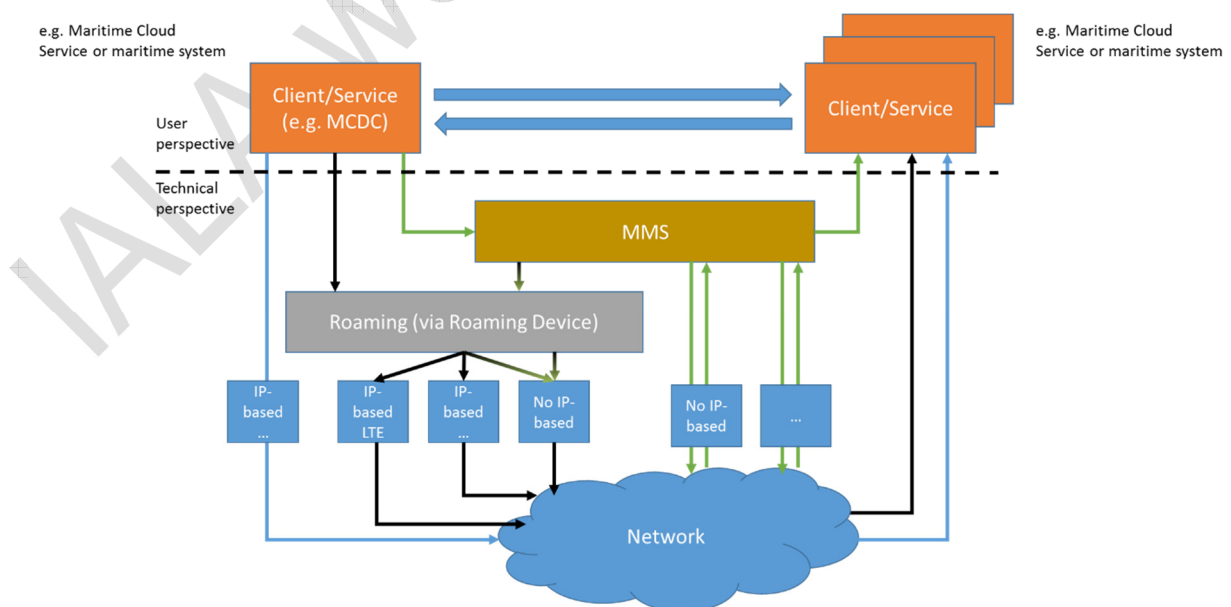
e.g. Maritime Cloud Service or maritime system

e.g. Maritime Cloud Service or maritime system

Client/Service (e.g. MCDC)

Client/Service

User perspective

Technical perspective

MMS

Roaming (via Roaming Device)

IP-based …

IP-based LTE

IP-based …

No IP-based

No IP-based

…

Network

IALA